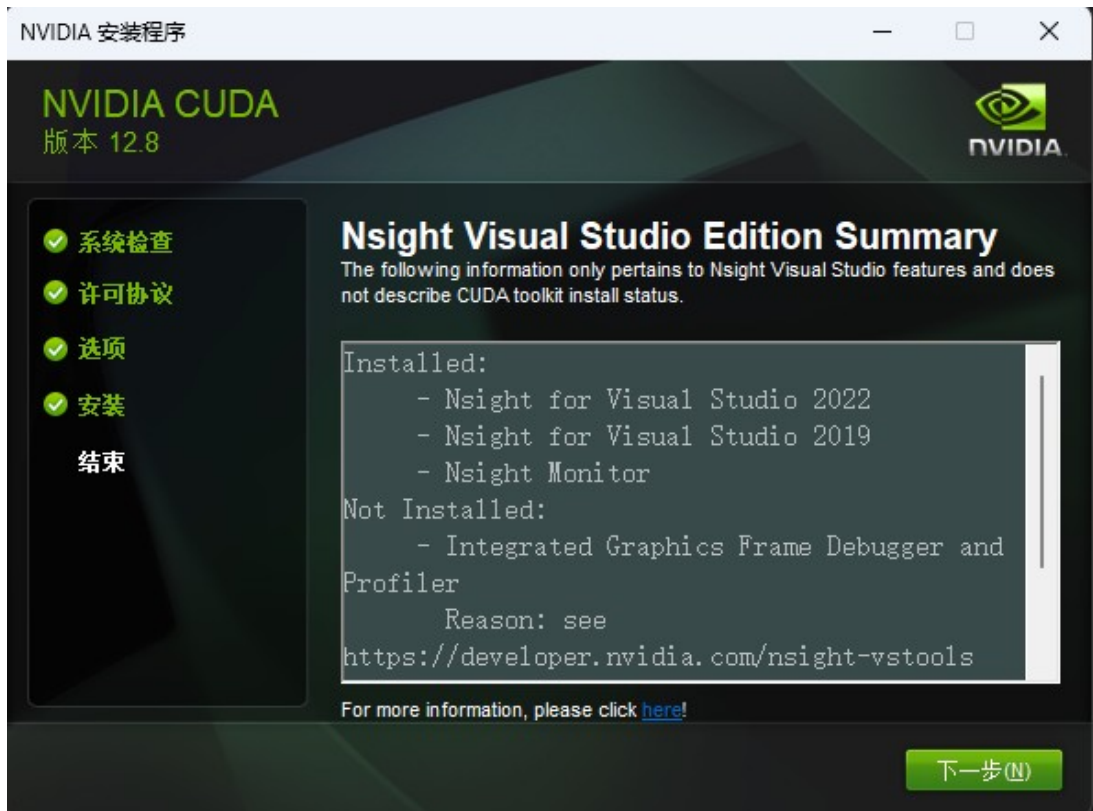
NVIDIA 安装程序

NVIDIA CUDA
版本 12.8

NVIDIA

系统检查
许可协议
选项
安装
结束

Nsight Visual Studio Edition Summary
The following information only pertains to Nsight Visual Studio features and does not describe CUDA toolkit install status.

Installed:
- Nsight for Visual Studio 2022
- Nsight for Visual Studio 2019
- Nsight Monitor
Not Installed:
- Integrated Graphics Frame Debugger and Profiler
Reason: see https://developer.nvidia.com/nsight-vstools

For more information, please click here!

下一步(N)